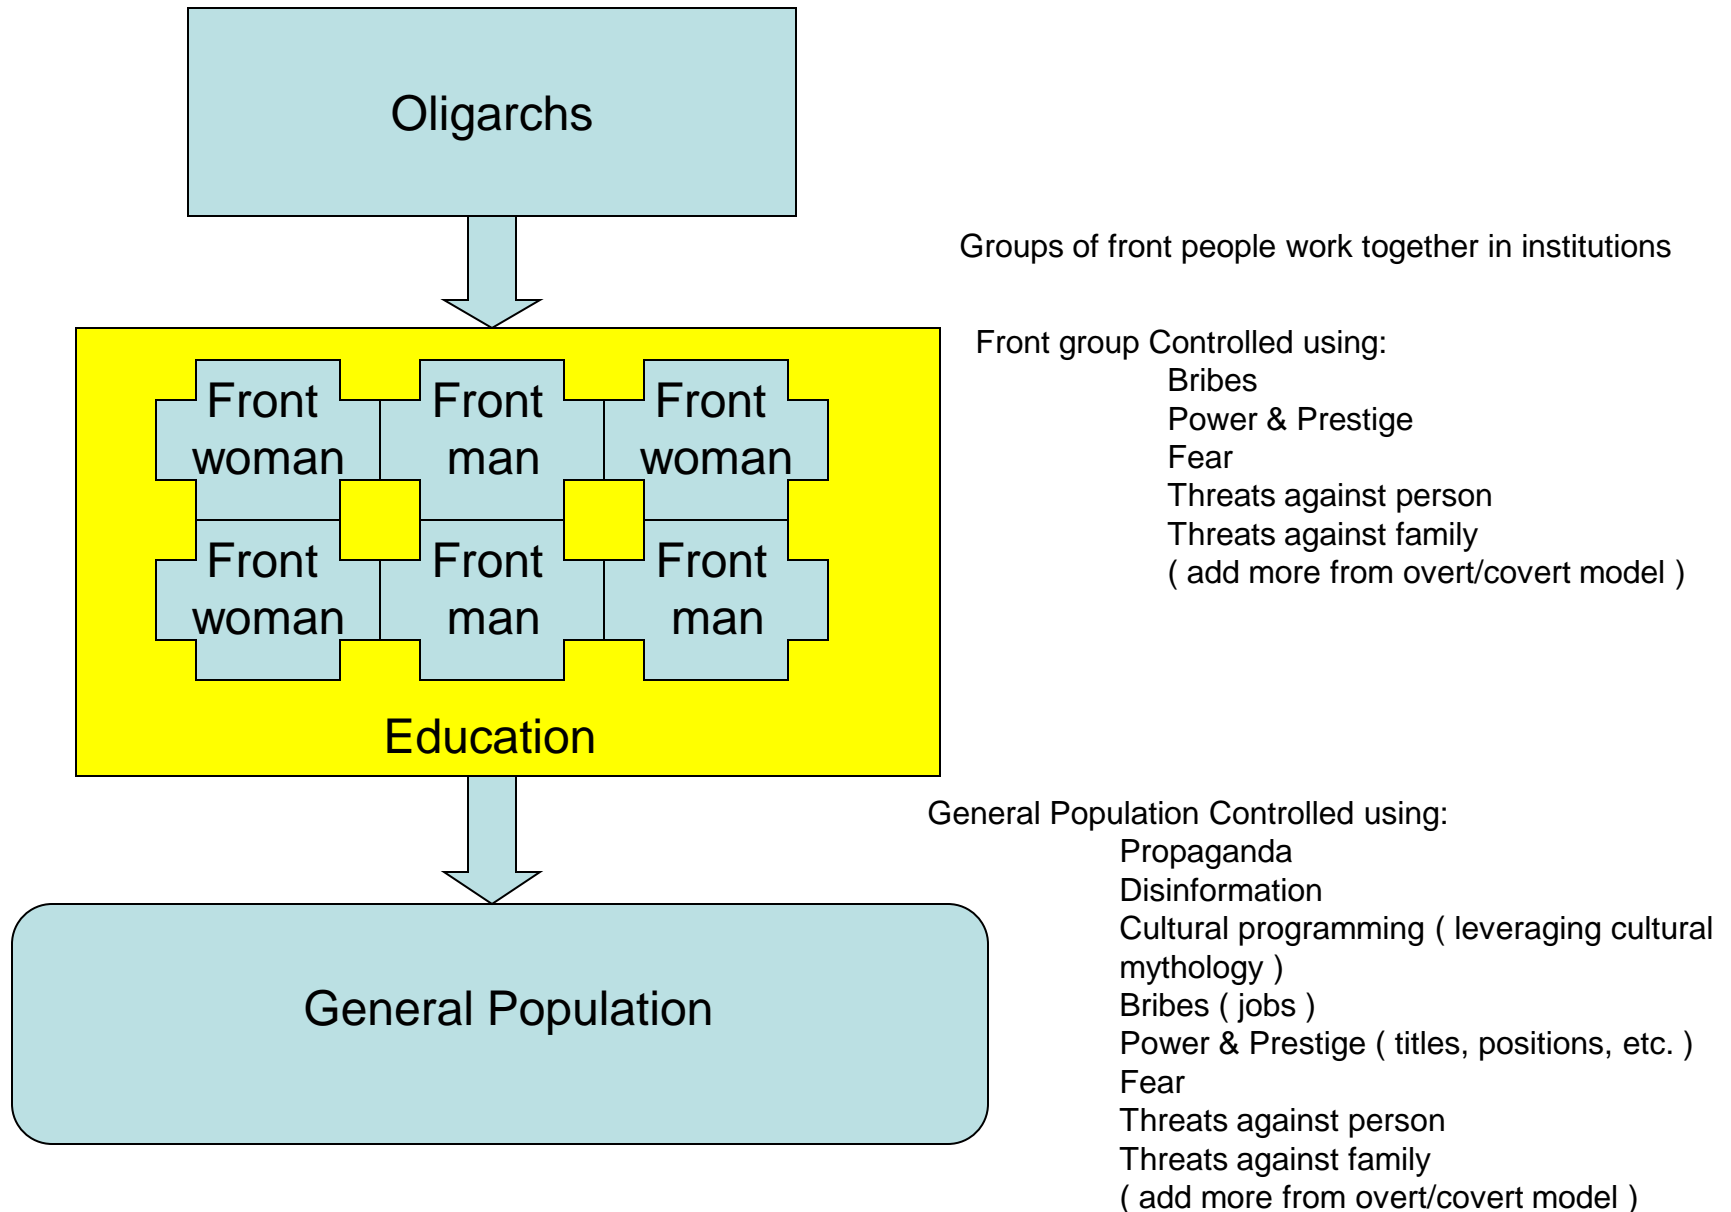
Oligarchs

Groups of front people work together in institutions

Front group Controlled using:
Bribes
Power & Prestige
Fear
Threats against person
Threats against family
( add more from overt/covert model )

Front woman

Front man

Front woman

Front woman

Front man

Front man

Education

General Population Controlled using:
Propaganda
Disinformation
Cultural programming ( leveraging cultural mythology )
Bribes ( jobs )
Power & Prestige ( titles, positions, etc. )
Fear
Threats against person
Threats against family
( add more from overt/covert model )

General Population